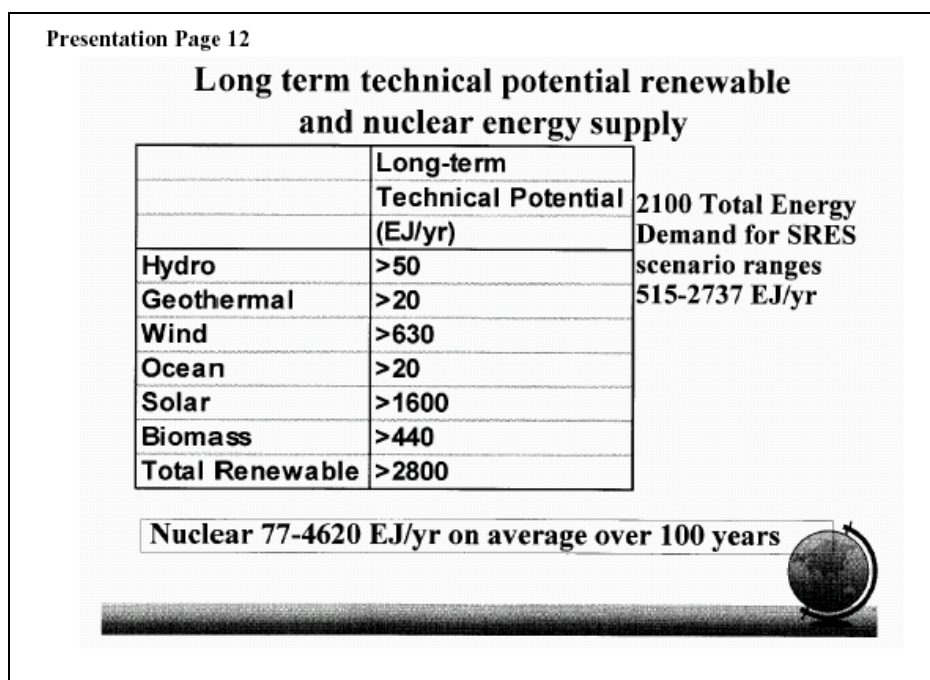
Presentation Page 12

Long term technical potential renewable and nuclear energy supply

| | Long-term Technical Potential (EJ/yr) |
|---|---|
| Hydro | >50 |
| Geothermal | >20 |
| Wind | >630 |
| Ocean | >20 |
| Solar | >1600 |
| Biomass | >440 |
| Total Renewable | >2800 |

2100 Total Energy Demand for SRES scenario ranges 515-2737 EJ/yr

Nuclear 77-4620 EJ/yr on average over 100 years